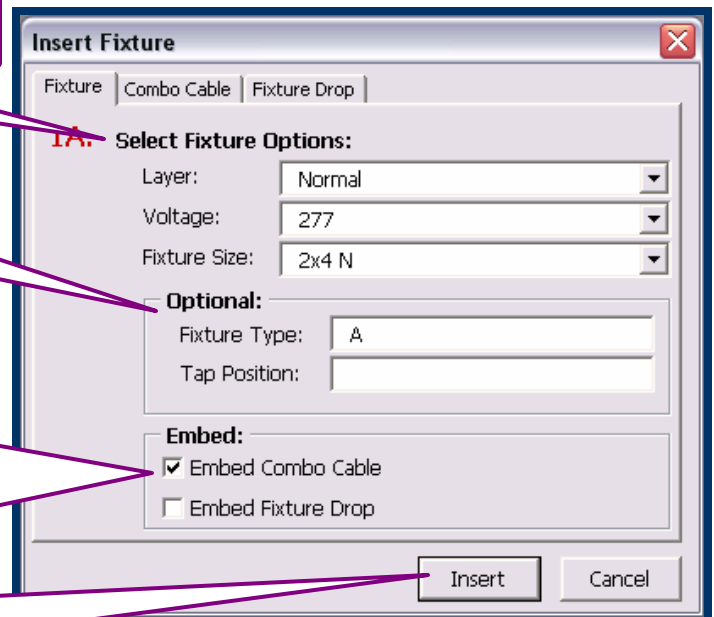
Insert Fixture

Fixture | Combo Cable | Fixture Drop

1A. Select Fixture Options:

Layer: Normal

Voltage: 277

Fixture Size: 2x4 N

Optional:

Fixture Type: A

Tap Position:

Embed:

Embed Combo Cable

Embed Fixture Drop

Insert

Cancel